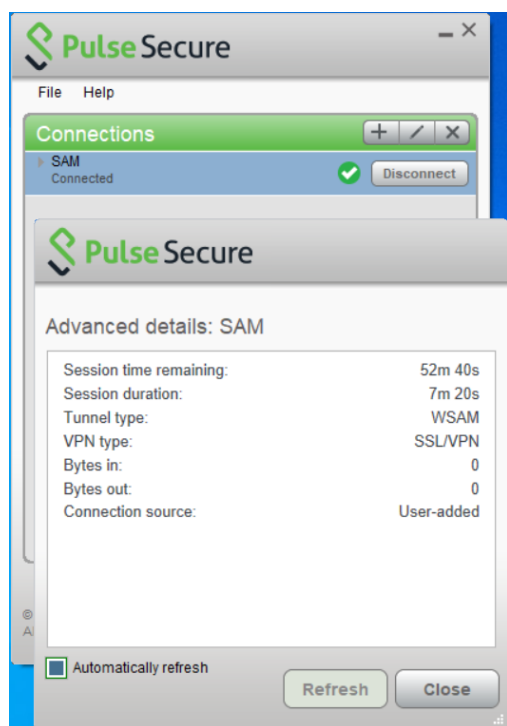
Pulse Secure

File Help

Connections

SAM
Connected

Disconnect

Pulse Secure

Advanced details: SAM

| | |
|---|---|
| Session time remaining: | 52m 40s |
| Session duration: | 7m 20s |
| Tunnel type: | WSAM |
| VPN type: | SSL/VPN |
| Bytes in: | 0 |
| Bytes out: | 0 |
| Connection source: | User-added |

©
Al

Automatically refresh

Refresh

Close